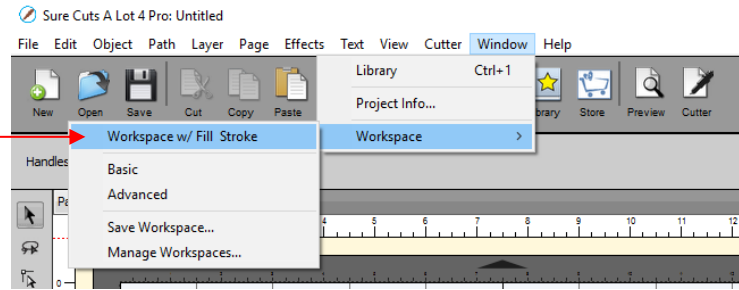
Sure Cuts A Lot 4 Pro: Untitled

File Edit Object Path Layer Page Effects Text View Cutter Window Help

New Open Save Cut Copy Paste

Library Ctrl+1

Project Info...

Workspace >

brary Store Preview Cutter

Handles

Workspace w/ Fill Stroke

Basic

Advanced

Save Workspace...

Manage Workspaces...

Pa

4 5 6 7 8 9 10 11 12

0